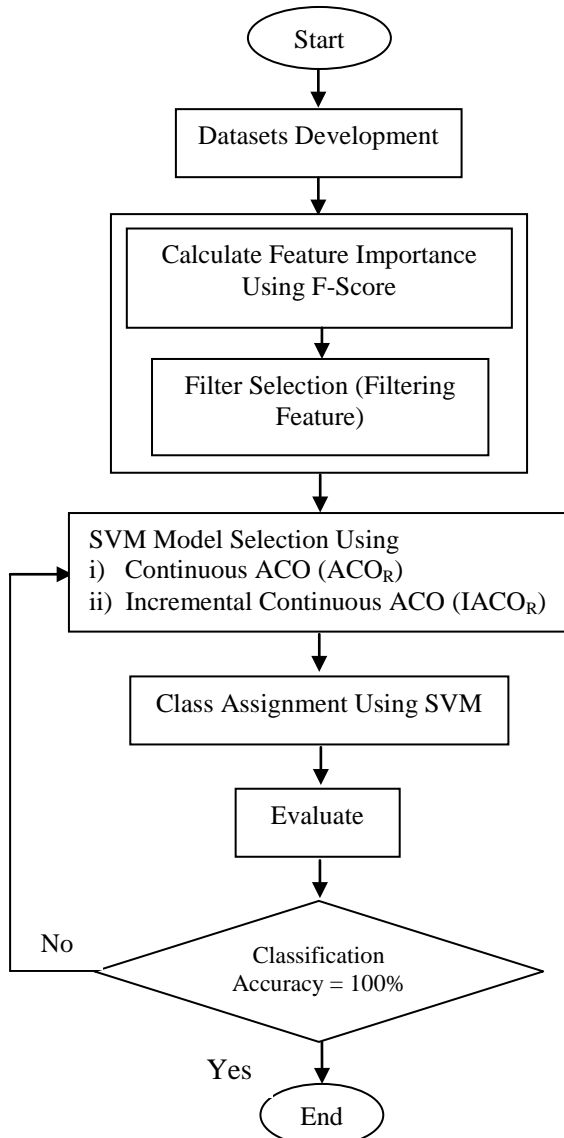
Start

Datasets Development

Calculate Feature Importance Using F-Score

Filter Selection (Filtering Feature)

SVM Model Selection Using
i) Continuous ACO ($ACO_R$)
ii) Incremental Continuous ACO ($IACO_R$)

Class Assignment Using SVM

Evaluate

No

Classification Accuracy = 100%

Yes

End